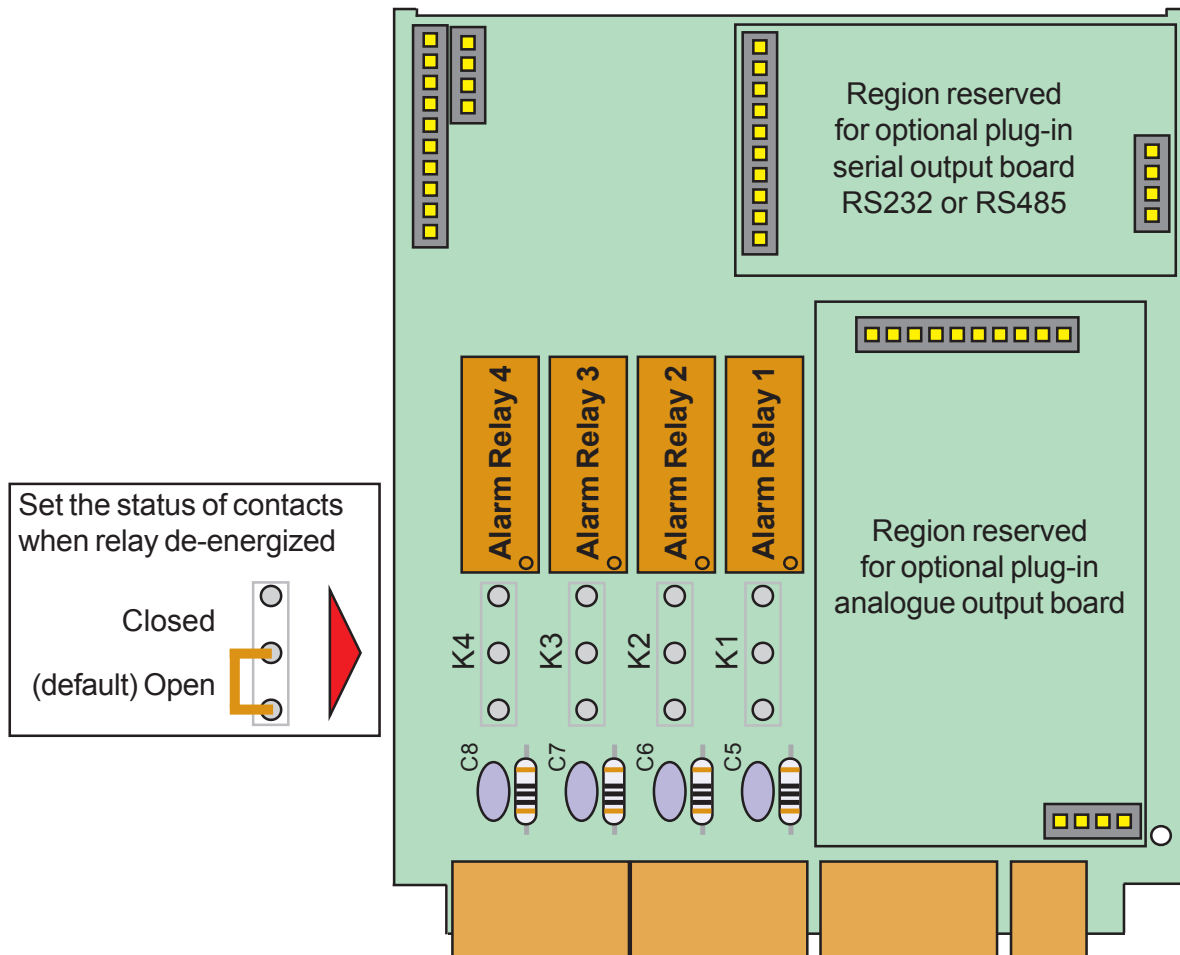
Region reserved for optional plug-in serial output board RS232 or RS485

Alarm Relay 4

Alarm Relay 3

Alarm Relay 2

Alarm Relay 1

Region reserved for optional plug-in analogue output board

Set the status of contacts when relay de-energized

Closed

(default) Open

K4

K3

K2

K1

C8

C7

C6

C5